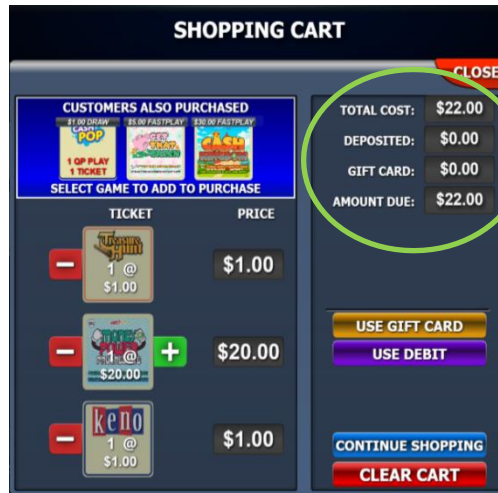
SHOPPING CART

CLOSE

CUSTOMERS ALSO PURCHASED

$1.00 DRAW
CASH POP
1 QP PLAY
1 TICKET

$5.00 FASTPLAY

$30.00 FASTPLAY
CASH

SELECT GAME TO ADD TO PURCHASE

| TICKET | PRICE |
|---|---|
| 1 @ $1.00 | $1.00 |
| 1 @ $20.00 | $20.00 |
| keno 1 @ $1.00 | $1.00 |

TOTAL COST: $22.00
DEPOSITED: $0.00
GIFT CARD: $0.00
AMOUNT DUE: $22.00

USE GIFT CARD
USE DEBIT

CONTINUE SHOPPING
CLEAR CART